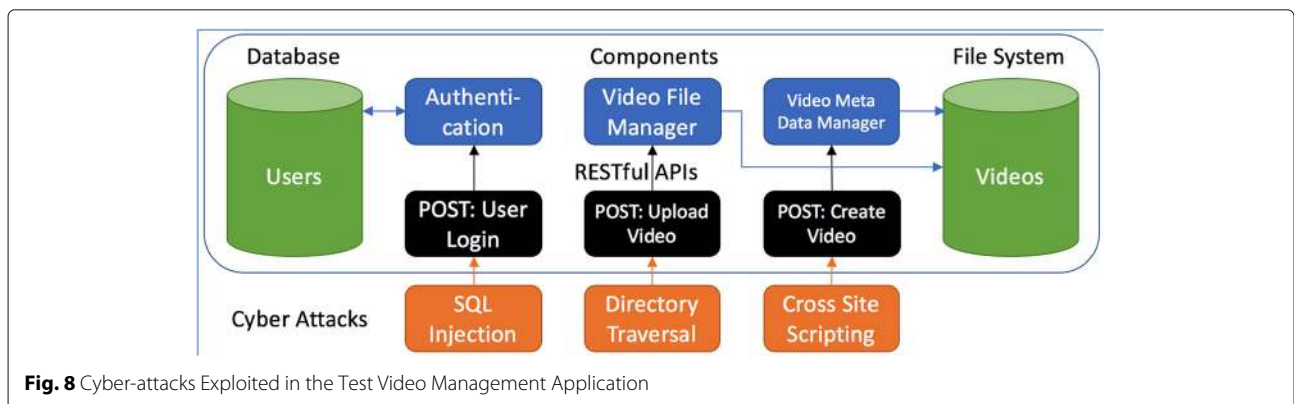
Database

Components

File System

Users

Authentication

Video File Manager

Video Meta Data Manager

Videos

RESTful APIs

POST: User Login

POST: Upload Video

POST: Create Video

Cyber Attacks

SQL Injection

Directory Traversal

Cross Site Scripting

**Fig. 8** Cyber-attacks Exploited in the Test Video Management Application